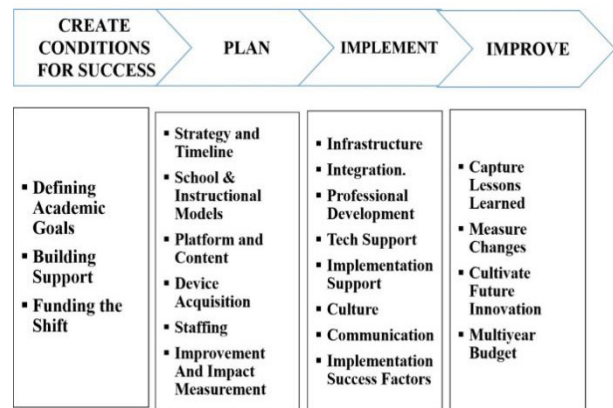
CREATE CONDITIONS FOR SUCCESS

PLAN

IMPLEMENT

IMPROVE

▪ Defining Academic Goals
▪ Building Support
▪ Funding the Shift

▪ Strategy and Timeline
▪ School & Instructional Models
▪ Platform and Content
▪ Device Acquisition
▪ Staffing
▪ Improvement And Impact Measurement

▪ Infrastructure
▪ Integration.
▪ Professional Development
▪ Tech Support
▪ Implementation Support
▪ Culture
▪ Communication
▪ Implementation Success Factors

▪ Capture Lessons Learned
▪ Measure Changes
▪ Cultivate Future Innovation
▪ Multiyear Budget